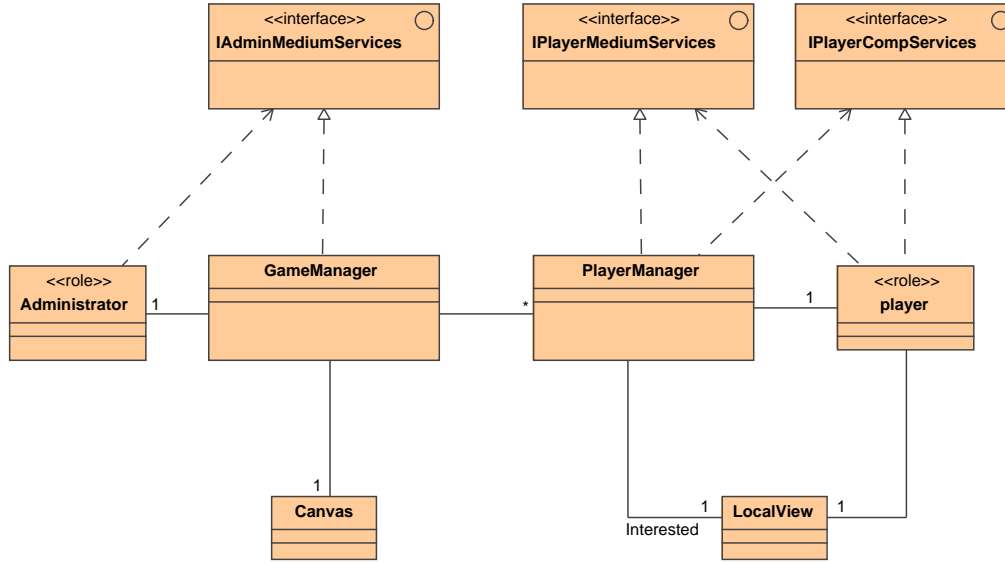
<<interface>>
IAdminMediumServices

<<interface>>
IPlayerMediumServices

<<interface>>
IPlayerCompServices

<<role>>
Administrator

1

GameManager

*

PlayerManager

1

<<role>>
player

1

Canvas

1

Interested

LocalView

1